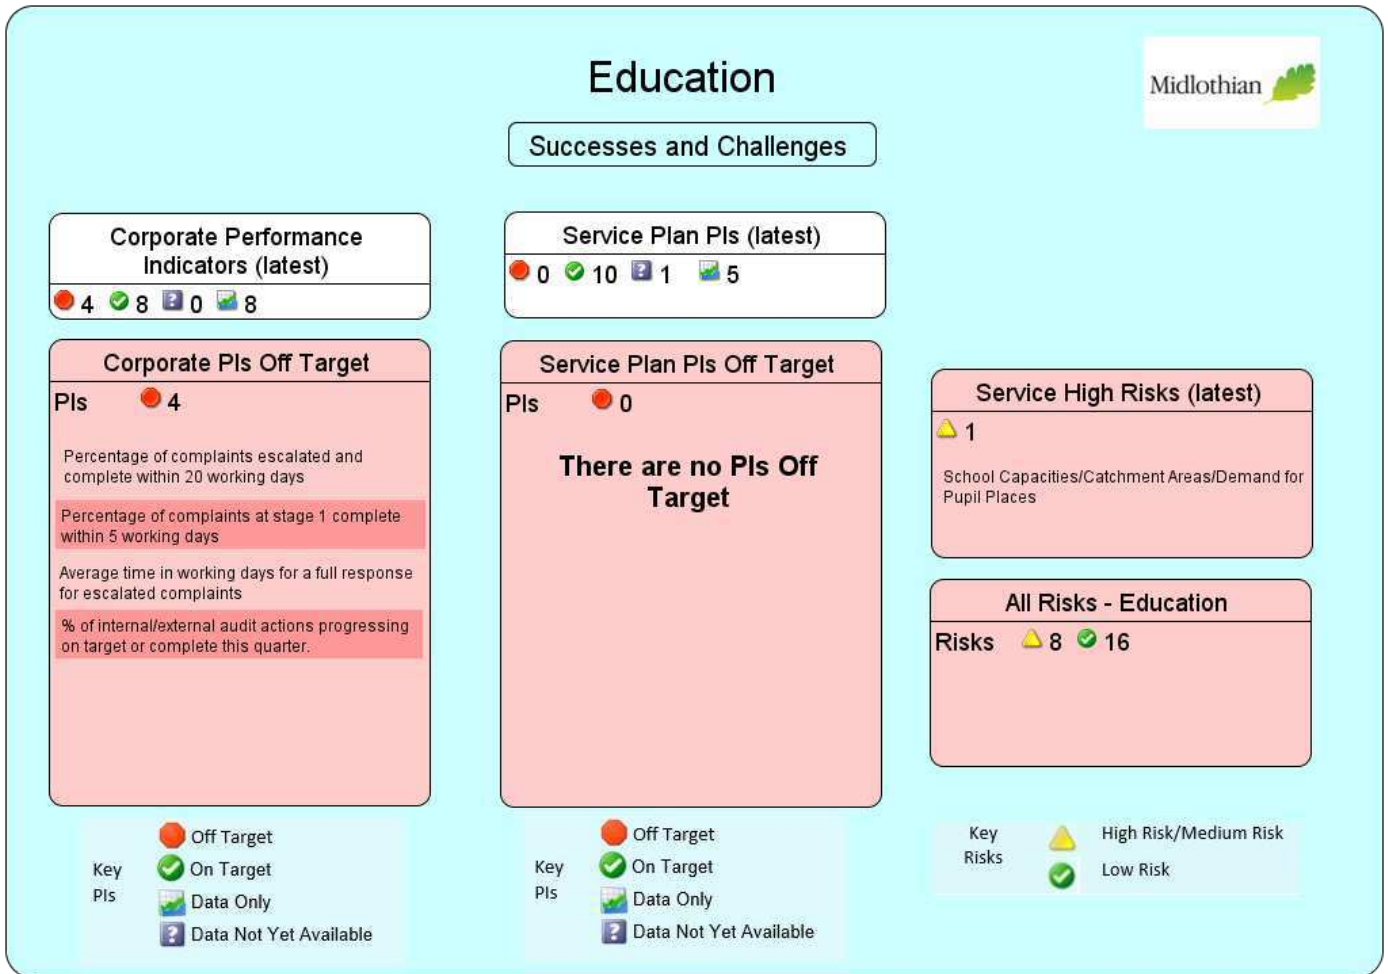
Education

Midlothian

Successes and Challenges

Corporate Performance Indicators (latest)

4 8 0 8

Service Plan PIs (latest)

0 10 1 5

Corporate PIs Off Target

PIs 4

Percentage of complaints escalated and complete within 20 working days

Percentage of complaints at stage 1 complete within 5 working days

Average time in working days for a full response for escalated complaints

% of internal/external audit actions progressing on target or complete this quarter.

Service Plan PIs Off Target

PIs 0

There are no PIs Off Target

Service High Risks (latest)

1

School Capacities/Catchment Areas/Demand for Pupil Places

All Risks - Education

Risks 8 16

Key PIs

Off Target
On Target
Data Only
Data Not Yet Available

Key PIs

Off Target
On Target
Data Only
Data Not Yet Available

Key Risks

High Risk/Medium Risk
Low Risk